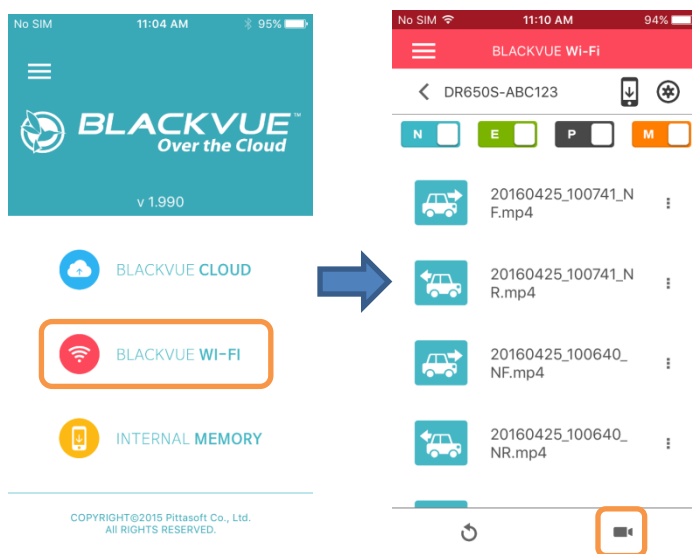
No SIM 11:04 AM 95%

BLACKVUE™
Over the Cloud

v 1.990

BLACKVUE CLOUD

BLACKVUE WI-FI

INTERNAL MEMORY

COPYRIGHT©2015 Pittasoft Co., Ltd.
ALL RIGHTS RESERVED.

No SIM 11:10 AM 94%

BLACKVUE Wi-Fi

DR650S-ABC123

N E P M

20160425_100741_NF.mp4

20160425_100741_NR.mp4

20160425_100640_NF.mp4

20160425_100640_NR.mp4